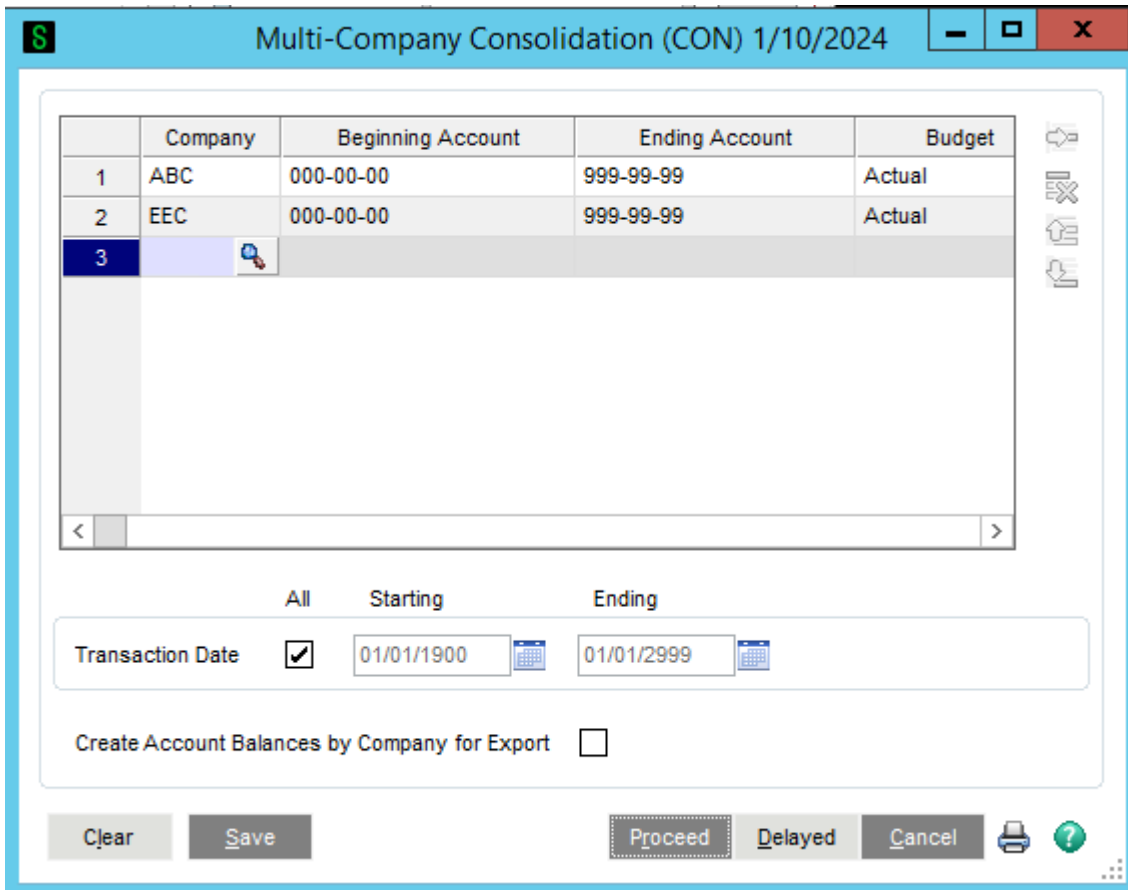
S

Multi-Company Consolidation (CON) 1/10/2024

| | Company | Beginning Account | Ending Account | Budget |
|---|---|---|---|---|
| 1 | ABC | 000-00-00 | 999-99-99 | Actual |
| 2 | EEC | 000-00-00 | 999-99-99 | Actual |
| 3 | | | | |

All Starting Ending

Transaction Date ✔ 01/01/1900 01/01/2999

Create Account Balances by Company for Export

Clear Save Proceed Delayed Cancel